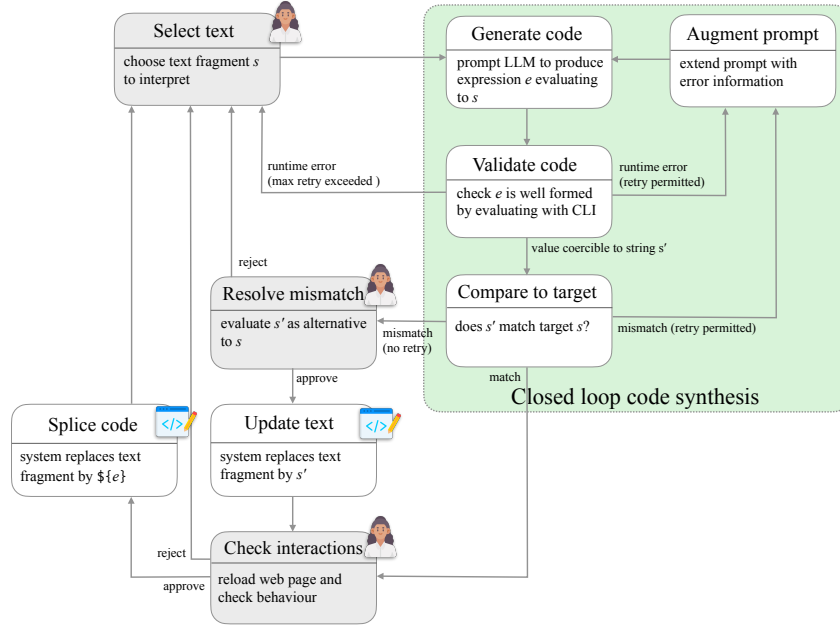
Select text
choose text fragment $s$ to interpret

Generate code
prompt LLM to produce expression $e$ evaluating to $s$

Augment prompt
extend prompt with error information

runtime error
(max retry exceeded )

Validate code
check $e$ is well formed by evaluating with CLI

runtime error
(retry permitted)

value coercible to string $s'$

reject

Resolve mismatch
evaluate $s'$ as alternative to $s$

Compare to target
does $s'$ match target $s$?

mismatch
(no retry)

mismatch (retry permitted)

approve

match

Closed loop code synthesis

Splice code
system replaces text fragment by $\${e}$

Update text
system replaces text fragment by $s'$

reject

Check interactions
reload web page and check behaviour

approve